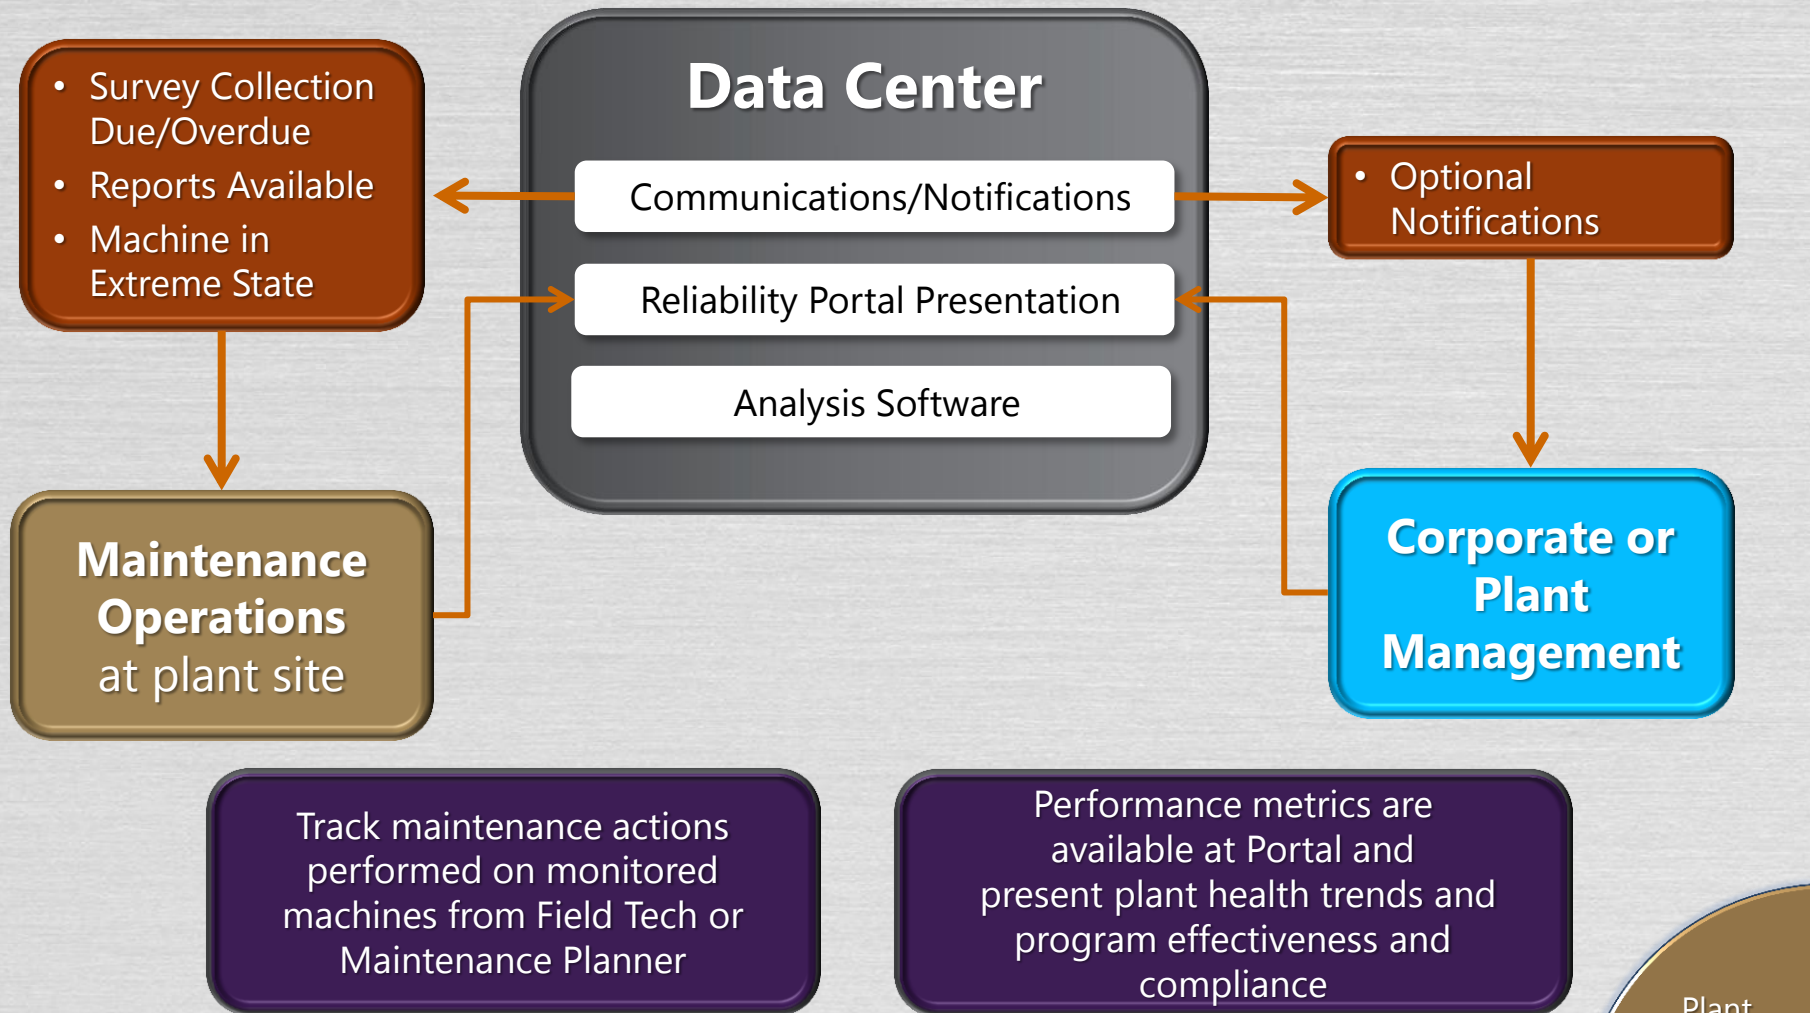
- Survey Collection Due/Overdue
- Reports Available
- Machine in Extreme State

Data Center

Communications/Notifications

Reliability Portal Presentation

Analysis Software

- Optional Notifications

Maintenance Operations at plant site

Corporate or Plant Management

Track maintenance actions performed on monitored machines from Field Tech or Maintenance Planner

Performance metrics are available at Portal and present plant health trends and program effectiveness and compliance

Plant